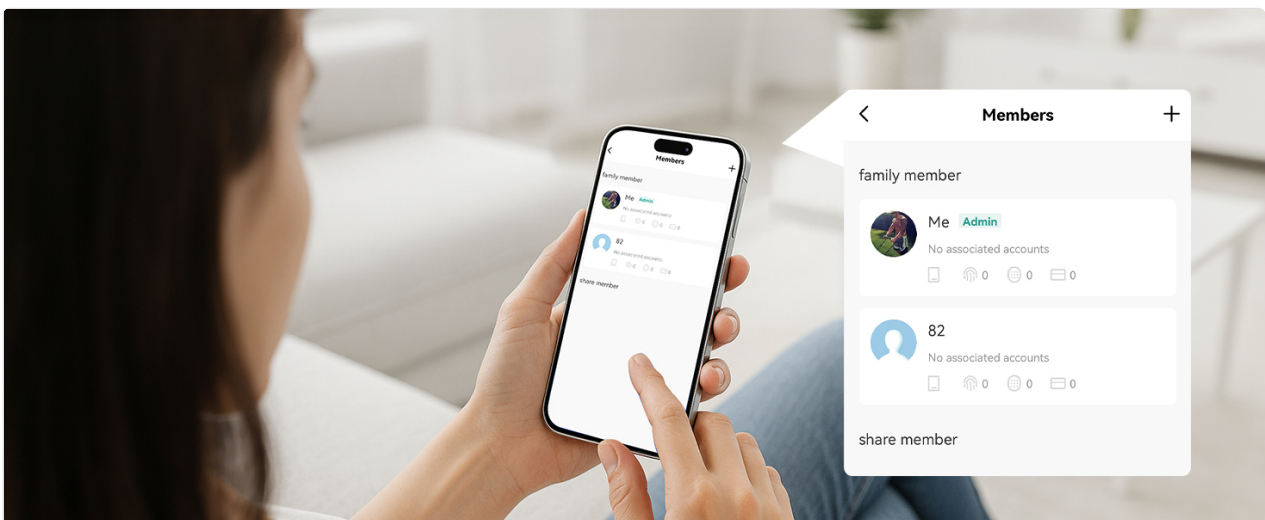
Members

family member

Me Admin
No associated accounts
0 0 0

82
No associated accounts
0 0 0

share member

Members

family member

Me Admin
No associated accounts
0 0 0

82
No associated accounts
0 0 0

share member